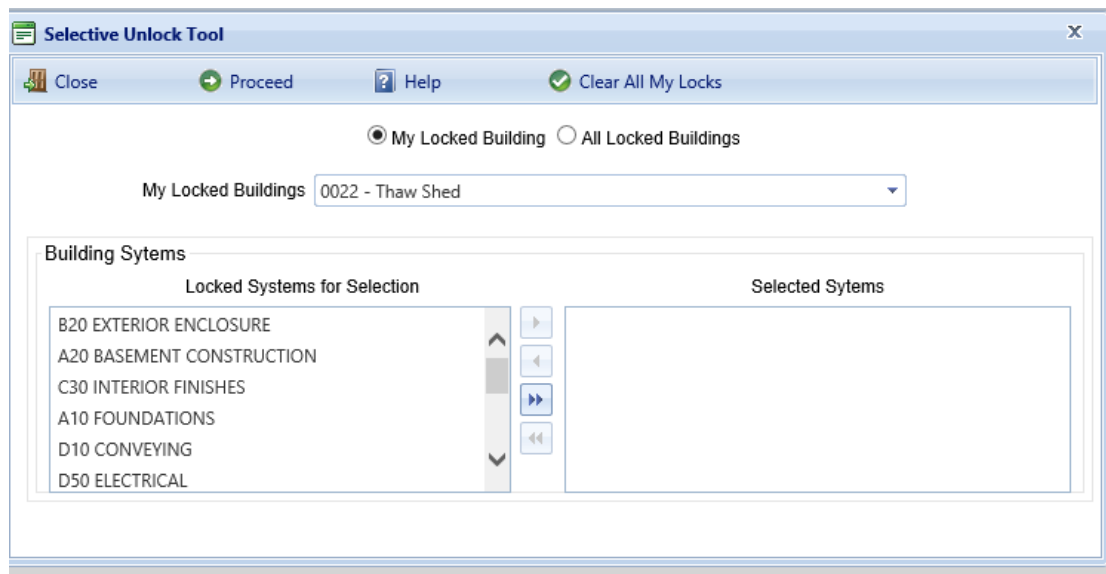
Selective Unlock Tool

X

Close

Proceed

Help

Clear All My Locks

My Locked Building

All Locked Buildings

My Locked Buildings

0022 - Thaw Shed

Building Sytems

Locked Systems for Selection

B20 EXTERIOR ENCLOSURE
A20 BASEMENT CONSTRUCTION
C30 INTERIOR FINISHES
A10 FOUNDATIONS
D10 CONVEYING
D50 ELECTRICAL

Selected Sytems